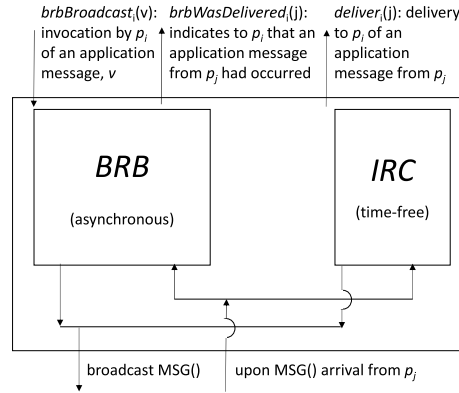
$brbBroadcast_i$(v): invocation by $p_i$ of an application message, $v$

$brbWasDelivered_i$(j): indicates to $p_i$ that an application message from $p_j$ had occurred

$deliver_i$(j): delivery to $p_i$ of an application message from $p_j$

BRB

(asynchronous)

IRC

(time-free)

broadcast MSG()

upon MSG() arrival from $p_j$